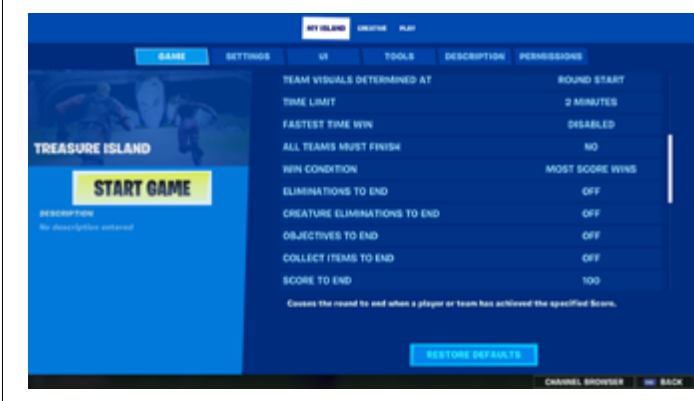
MY ISLAND CREATOR PLAY

GAME SETTINGS UI TOOLS DESCRIPTION PERMISSIONS

TREASURE ISLAND

START GAME

DESCRIPTION
No description entered

| TEAM VISUALS DETERMINED AT | ROUND START |
|---|---|
| TIME LIMIT | 2 MINUTES |
| FASTEST TIME WIN | DISABLED |
| ALL TEAMS MUST FINISH | NO |
| WIN CONDITION | MOST SCORE WINS |
| ELIMINATIONS TO END | OFF |
| CREATURE ELIMINATIONS TO END | OFF |
| OBJECTIVES TO END | OFF |
| COLLECT ITEMS TO END | OFF |
| SCORE TO END | 100 |

Causes the round to end when a player or team has achieved the specified Score.

RESTORE DEFAULTS

CHANNEL BROWSER BACK